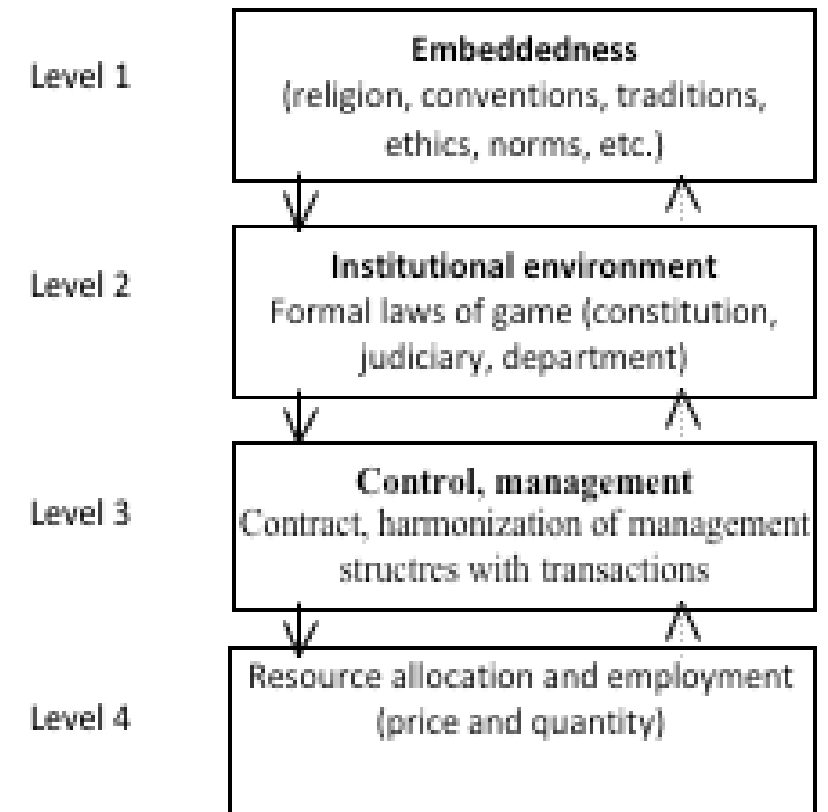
Level 1

Embeddedness
(religion, conventions, traditions, ethics, norms, etc.)

Level 2

Institutional environment
Formal laws of game (constitution, judiciary, department)

Level 3

Control, management
Contract, harmonization of management structres with transactions

Level 4

Resource allocation and employment
(price and quantity)